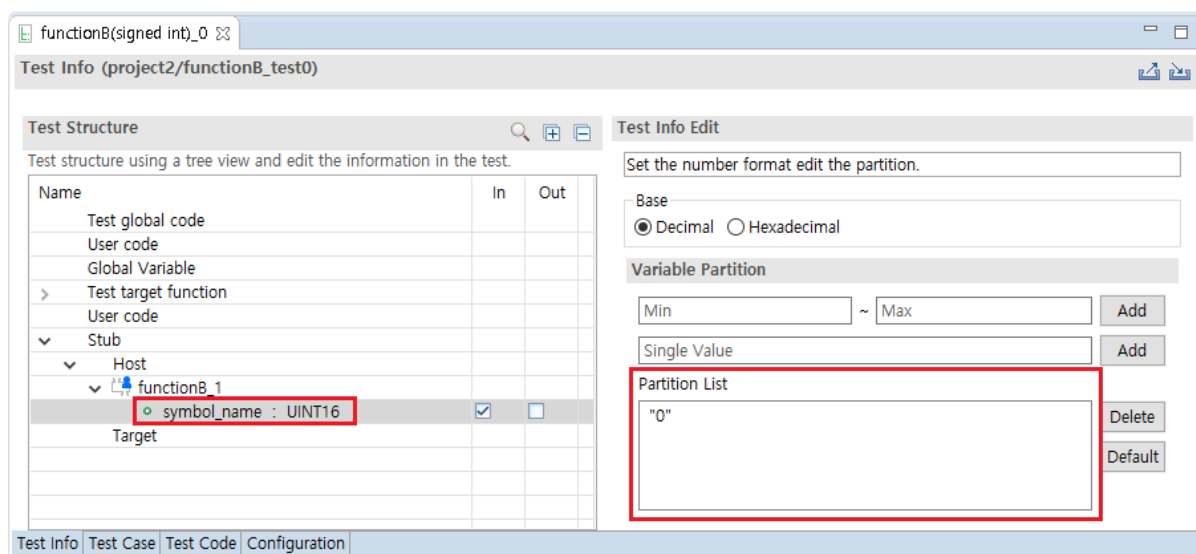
functionB(signed int)_0 ☒

Test Info (project2/functionB_test0)

Test Structure

Test structure using a tree view and edit the information in the test.

| Name | In | Out |
|---|---|---|
| Test global code | | |
| User code | | |
| Global Variable | | |
| > Test target function | | |
| User code | | |
| ∨ Stub | | |
| ∨ Host | | |
| ∨ functionB_1 | | |
| symbol_name : UINT16 | ☑ | ☐ |
| Target | | |

Test Info Edit

Set the number format edit the partition.

Base

◉ Decimal ○ Hexadecimal

Variable Partition

Min ~ Max Add

Single Value Add

Partition List

"0"

Delete

Default

Test Info | Test Case | Test Code | Configuration